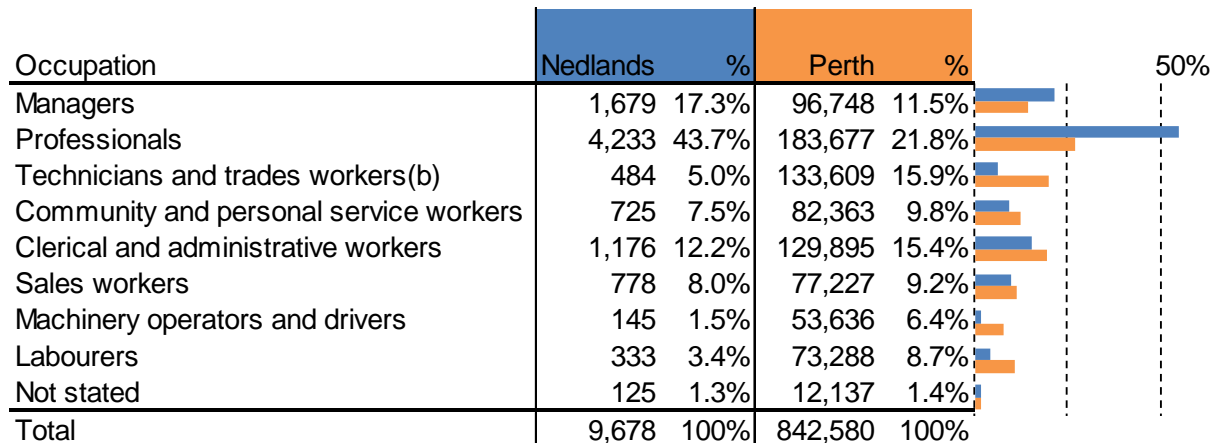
| Occupation | Nedlands | % | Perth | % | 50% |
|---|---|---|---|---|---|
| Managers | 1,679 | 17.3% | 96,748 | 11.5% | |
| Professionals | 4,233 | 43.7% | 183,677 | 21.8% | |
| Technicians and trades workers(b) | 484 | 5.0% | 133,609 | 15.9% | |
| Community and personal service workers | 725 | 7.5% | 82,363 | 9.8% | |
| Clerical and administrative workers | 1,176 | 12.2% | 129,895 | 15.4% | |
| Sales workers | 778 | 8.0% | 77,227 | 9.2% | |
| Machinery operators and drivers | 145 | 1.5% | 53,636 | 6.4% | |
| Labourers | 333 | 3.4% | 73,288 | 8.7% | |
| Not stated | 125 | 1.3% | 12,137 | 1.4% | |
| Total | 9,678 | 100% | 842,580 | 100% | |